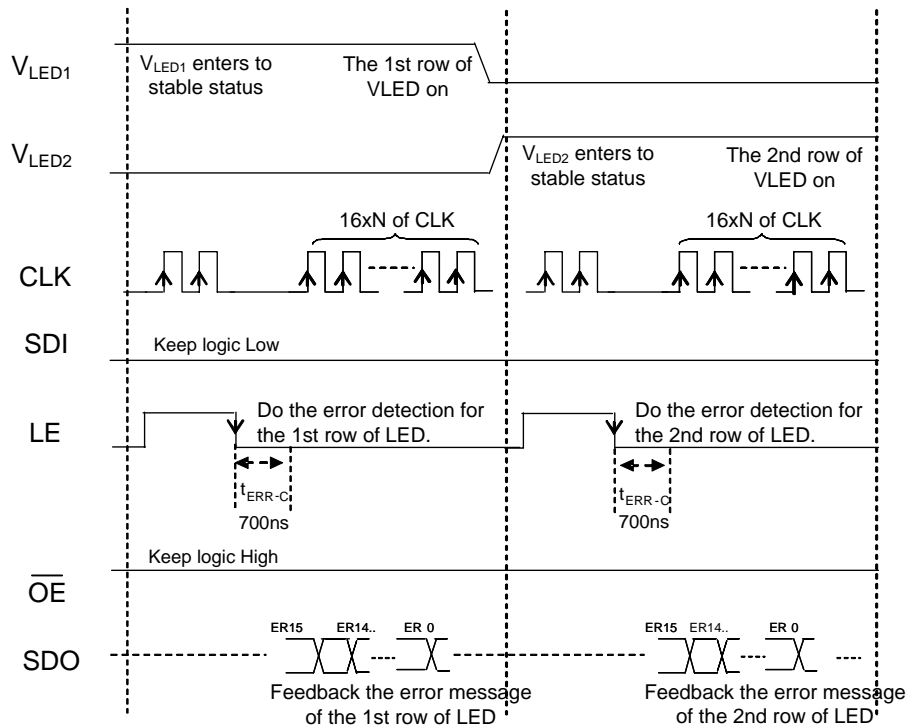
$V_{LED1}$

$V_{LED1}$ enters to stable status

The 1st row of VLED on

$V_{LED2}$

$V_{LED2}$ enters to stable status

The 2nd row of VLED on

16xN of CLK

16xN of CLK

CLK

SDI

Keep logic Low

LE

Do the error detection for the 1st row of LED.

Do the error detection for the 2nd row of LED.

$t_{ERR-C}$

700ns

$t_{ERR-C}$

700ns

Keep logic High

$\overline{OE}$

SDO

ER15 ER14.. ER 0

ER15 ER14.. ER 0

Feedback the error message of the 1st row of LED

Feedback the error message of the 2nd row of LED